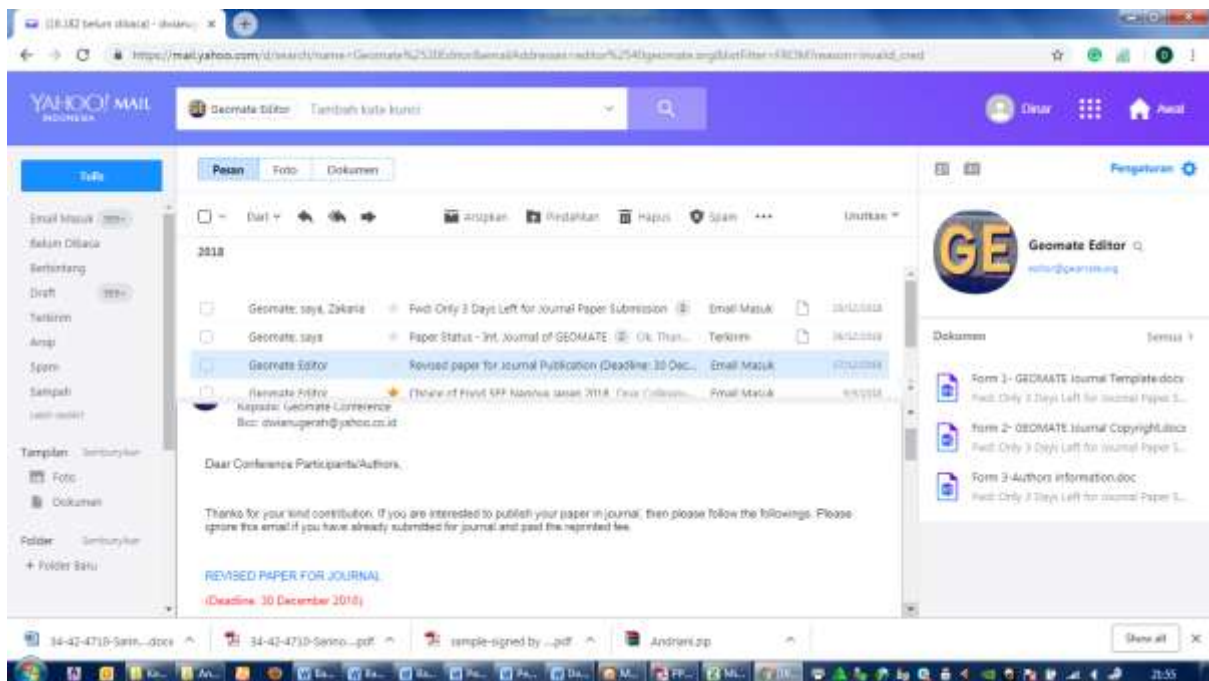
(18.182 belum dibaca) - dwian... ×

https://mail.yahoo.com/d/search/name=Geomate%2520Editor&emailAddresses=editor%2540geomate.org&listFilter=FROM&reason=invalid_cred

YAHOO! MAIL INDONESIA

Geomate Editor Tambah kata kunci

Dinar Awal

Tulis

Email Masuk 999+
Belum Dibaca
Berbintang
Draft 999+
Terkirim
Arsip
Spam
Sampah
Lebih sedikit

Tampilan Sembunyikan
Foto
Dokumen

Folder Sembunyikan
+ Folder Baru

Pesan Foto Dokumen

Dari Arsipkan Pindahkan Hapus Spam ••• Urutkan

2018

| | | | | |
|---|---|---|---|---|
| Geomate, saya, Zakaria | Fwd: Only 3 Days Left for Journal Paper Submission 3 | Email Masuk | | 28/12/2018 |
| Geomate, saya | Paper Status - Int. Journal of GEOMATE 2 Ok. Than... | Terkirim | | 26/12/2018 |
| Geomate Editor | Revised paper for Journal Publication (Deadline: 30 Dec... | Email Masuk | | 07/12/2018 |
| Geomate Editor | Climate of Fund SFF Nagoya Japan 2018 Dear Colleagu... | Email Masuk | | 9/9/2018 |

Kepada: Geomate Conference
Bcc: dwianugerah@yahoo.co.id

Dear Conference Participants/Authors,

Thanks for your kind contribution. If you are interested to publish your paper in journal, then please follow the followings. Please ignore this email if you have already submitted for journal and paid the reprinted fee.

REVISED PAPER FOR JOURNAL
(Deadline: 30 December 2018)

Pengaturan

Geomate Editor
editor@geomate.org

Dokumen Semua

Form 1- GEOMATE Journal Template.docx
Fwd: Only 3 Days Left for Journal Paper S...

Form 2- GEOMATE Journal Copyright.docx
Fwd: Only 3 Days Left for Journal Paper S...

Form 3-Authors information.doc
Fwd: Only 3 Days Left for Journal Paper S...

34-42-4710-Sarin....docx
34-42-4710-Sarino....pdf
sample-signed by ....pdf
Andriani.zip
Show all

21:55